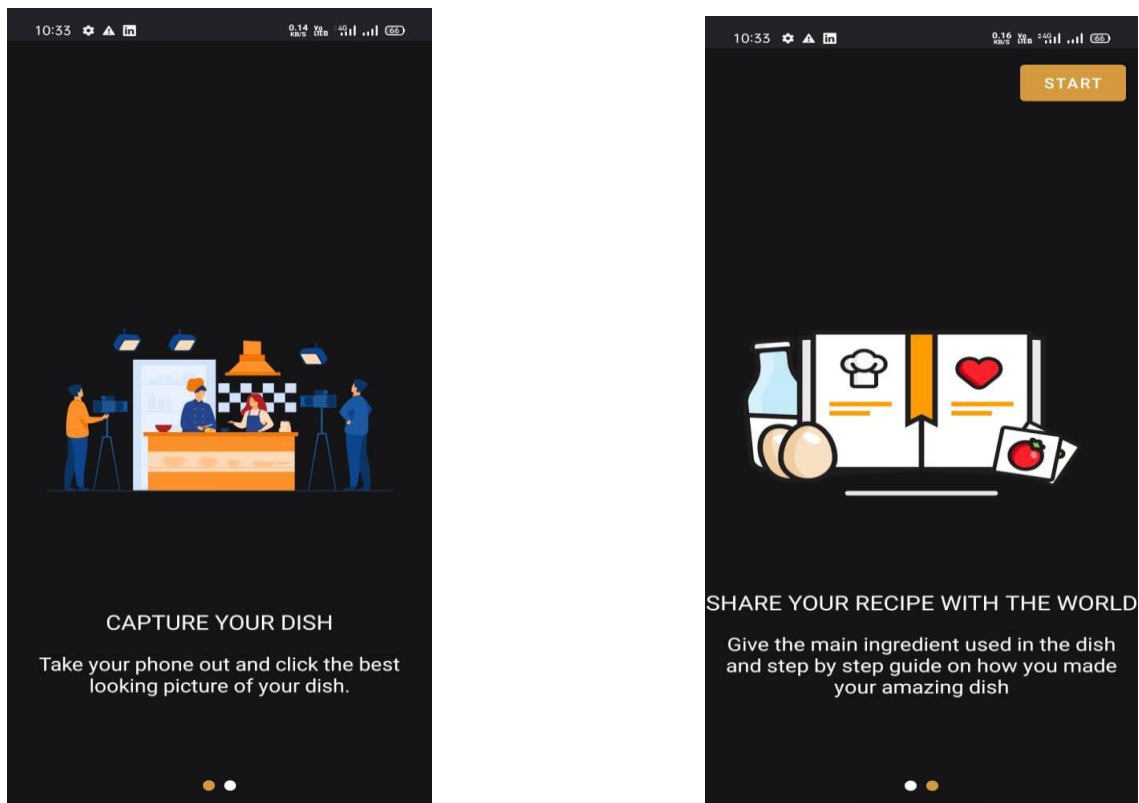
10:33 0.14 KB/S Vo LTE 4G 66

CAPTURE YOUR DISH

Take your phone out and click the best looking picture of your dish.

10:33 0.16 KB/S Vo LTE 4G 66

START

SHARE YOUR RECIPE WITH THE WORLD

Give the main ingredient used in the dish and step by step guide on how you made your amazing dish